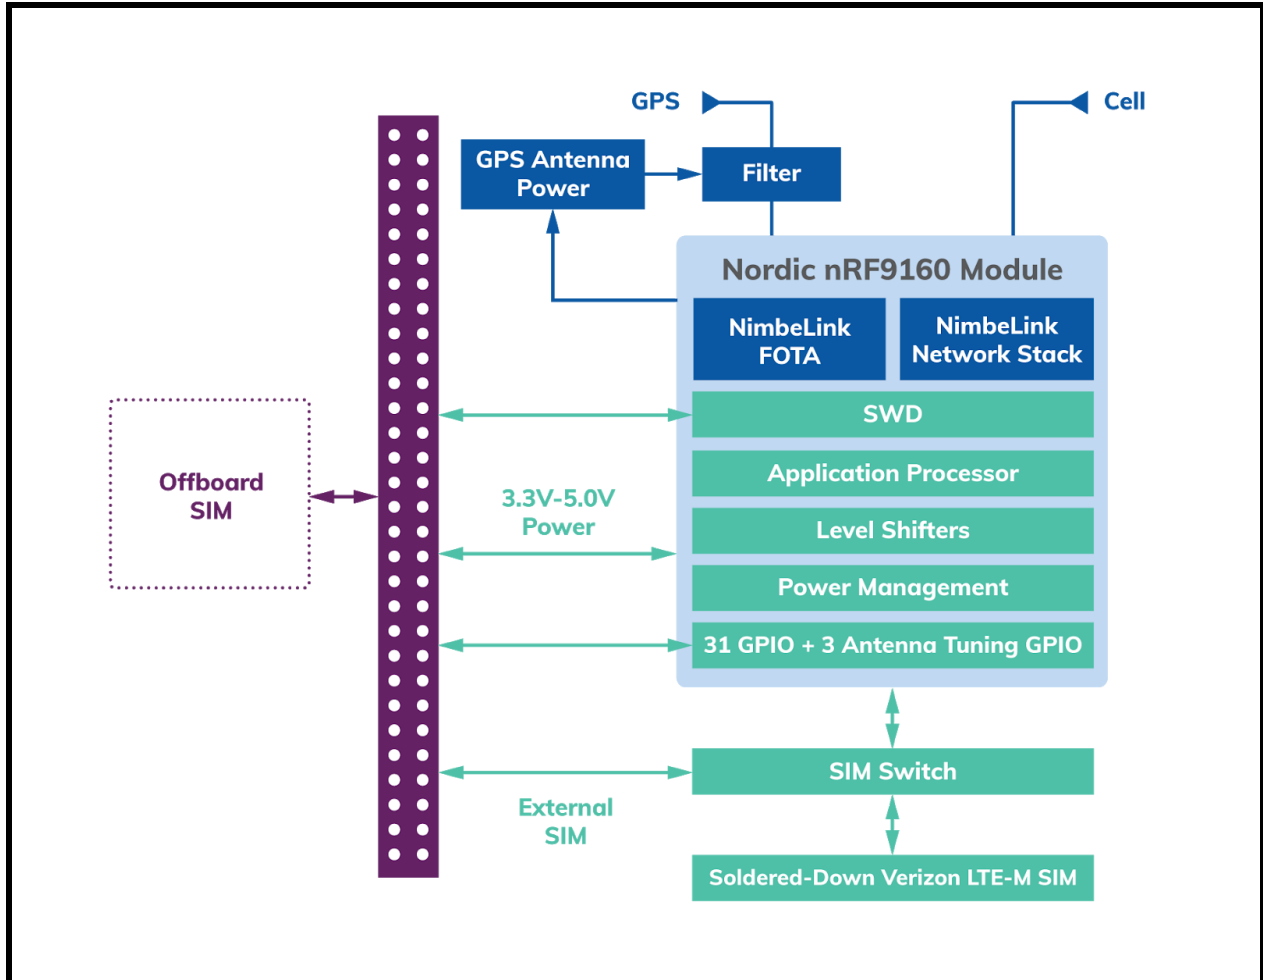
GPS

Cell

GPS Antenna Power

Filter

Nordic nRF9160 Module

NimbeLink FOTA

NimbeLink Network Stack

SWD

Application Processor

Level Shifters

Power Management

31 GPIO + 3 Antenna Tuning GPIO

Offboard SIM

3.3V-5.0V Power

SIM Switch

External SIM

Soldered-Down Verizon LTE-M SIM